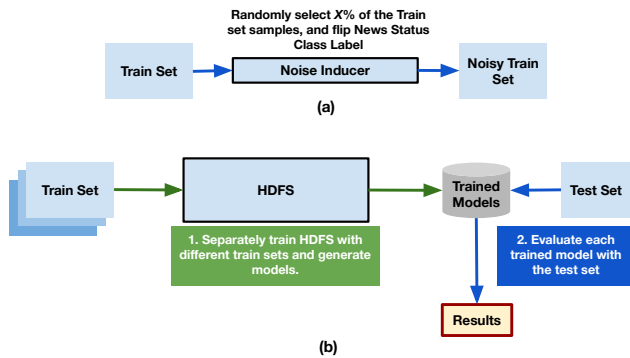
Randomly select $X$% of the Train set samples, and flip News Status Class Label

Train Set

Noise Inducer

Noisy Train Set

(a)

Train Set

HDFS

Trained Models

Test Set

1. Separately train HDFS with different train sets and generate models.

2. Evaluate each trained model with the test set

Results

(b)